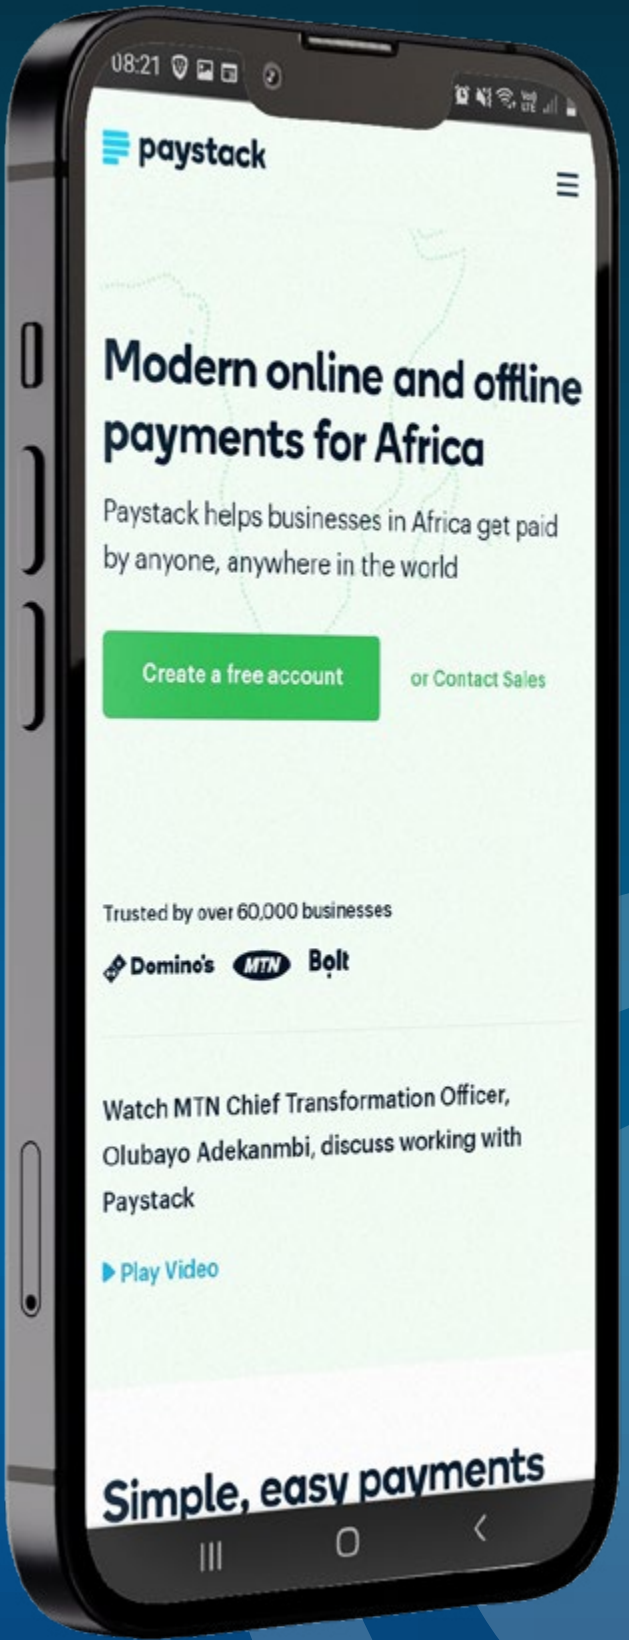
08:21

paystack

Modern online and offline payments for Africa

Paystack helps businesses in Africa get paid by anyone, anywhere in the world

Create a free account

or Contact Sales

Trusted by over 60,000 businesses

Domino's MTN Bolt

Watch MTN Chief Transformation Officer, Olubayo Adekanmbi, discuss working with Paystack

Play Video

Simple, easy payments